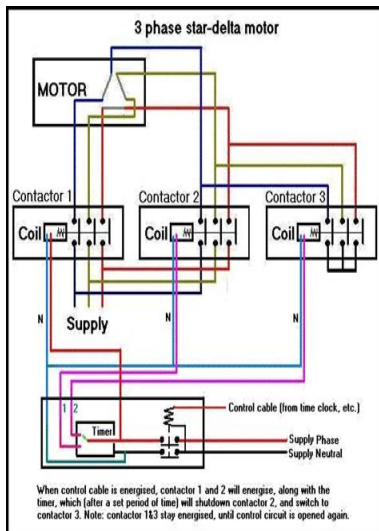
3 phase star-delta motor

MOTOR

Contactor 1

Contactor 2

Contactor 3

Coil

Coil

Coil

N

Supply

N

N

1 2

Timer

Control cable (from time clock, etc.)

Supply Phase

Supply Neutral

When control cable is energised, contactor 1 and 2 will energise, along with the timer, which (after a set period of time) will shutdown contactor 2, and switch to contactor 3. Note: contactor 1&3 stay energised, until control circuit is opened again.